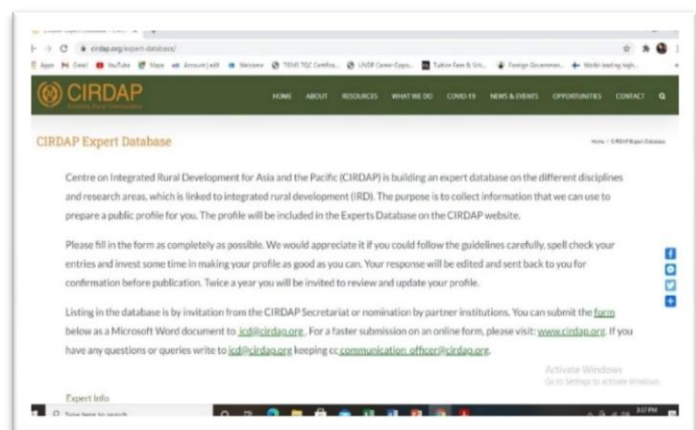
cirdap.org/expert-database/

Apps Gmail YouTube Maps Account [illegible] Welcome TOIE TQC Certifica... UNDP Career Oppo... Tuition Fees & Sch... Foreign Governmen... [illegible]

CIRDAP

HOME ABOUT RESOURCES WHAT WE DO COVID-19 NEWS & EVENTS OPPORTUNITIES CONTACT

CIRDAP Expert Database

Home / CIRDAP Expert Database

Centre on Integrated Rural Development for Asia and the Pacific (CIRDAP) is building an expert database on the different disciplines and research areas, which is linked to integrated rural development (IRD). The purpose is to collect information that we can use to prepare a public profile for you. The profile will be included in the Experts Database on the CIRDAP website.

Please fill in the form as completely as possible. We would appreciate it if you could follow the guidelines carefully, spell check your entries and invest some time in making your profile as good as you can. Your response will be edited and sent back to you for confirmation before publication. Twice a year you will be invited to review and update your profile.

Listing in the database is by invitation from the CIRDAP Secretariat or nomination by partner institutions. You can submit the form below as a Microsoft Word document to icd@cirdap.org. For a faster submission on an online form, please visit: www.cirdap.org. If you have any questions or queries write to icd@cirdap.org keeping cc communication_officer@cirdap.org.

Activate Windows
Go to Settings to activate Windows.

Expert Info

Type here to search